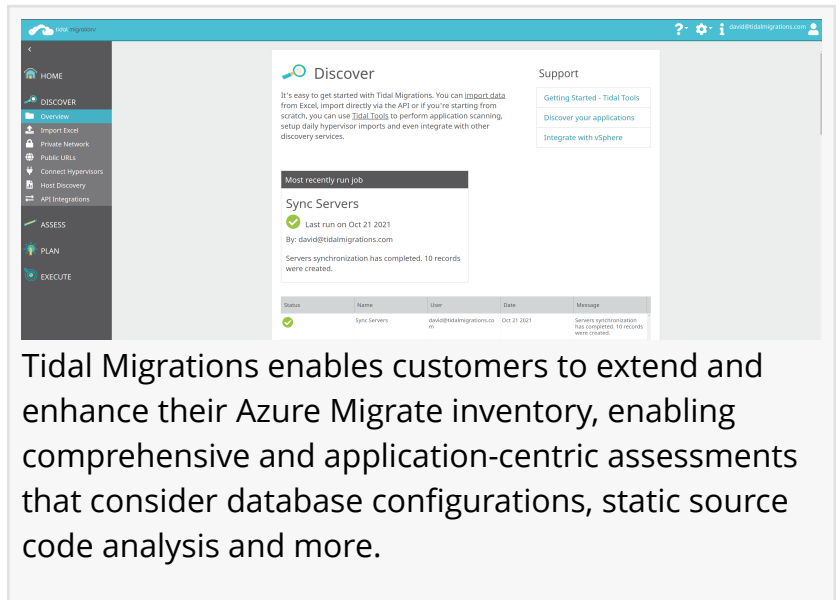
tidal migrations

david@tidalmigrations.com

‹

HOME

DISCOVER

Overview

Import Excel

Private Network

Public URLs

Connect Hypervisors

Host Discovery

API Integrations

ASSESS

PLAN

EXECUTE

Discover

It's easy to get started with Tidal Migrations. You can import data from Excel, import directly via the API or if you're starting from scratch, you can use Tidal Tools to perform application scanning, setup daily hypervisor imports and even integrate with other discovery services.

Support

Getting Started - Tidal Tools

Discover your applications

Integrate with vSphere

Most recently run job

Sync Servers

Last run on Oct 21 2021

By: david@tidalmigrations.com

Servers synchronization has completed. 10 records were created.

| Status | Name | User | Date | Message |
|---|---|---|---|---|
| | Sync Servers | david@tidalmigrations.com | Oct 21 2021 | Servers synchronization has completed. 10 records were created. |

Tidal Migrations enables customers to extend and enhance their Azure Migrate inventory, enabling comprehensive and application-centric assessments that consider database configurations, static source code analysis and more.